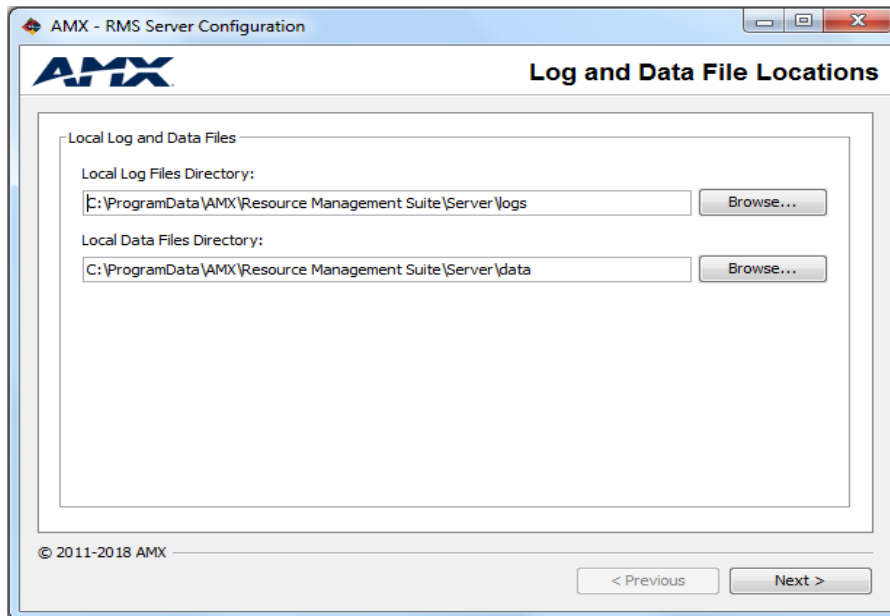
AMX - RMS Server Configuration

AMX

Log and Data File Locations

Local Log and Data Files

Local Log Files Directory:

C:\ProgramData\AMX\Resource Management Suite\Server\logs

Browse...

Local Data Files Directory:

C:\ProgramData\AMX\Resource Management Suite\Server\data

Browse...

© 2011-2018 AMX

< Previous

Next >